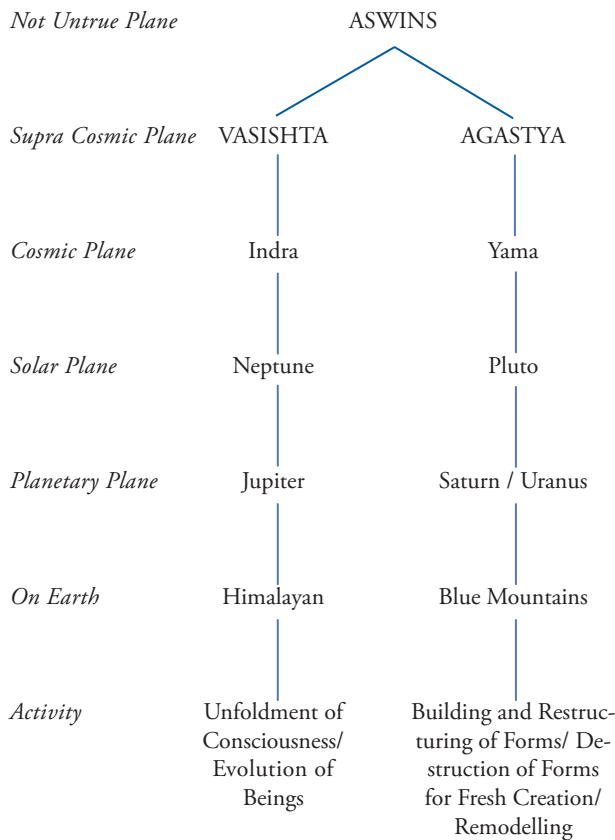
Not Untrue Plane ASWINS

Supra Cosmic Plane VASISHTA AGASTYA

Cosmic Plane Indra Yama

Solar Plane Neptune Pluto

Planetary Plane Jupiter Saturn / Uranus

On Earth Himalayan Blue Mountains

Activity Unfoldment of Consciousness/ Evolution of Beings Building and Restructuring of Forms/ Destruction of Forms for Fresh Creation/ Remodelling